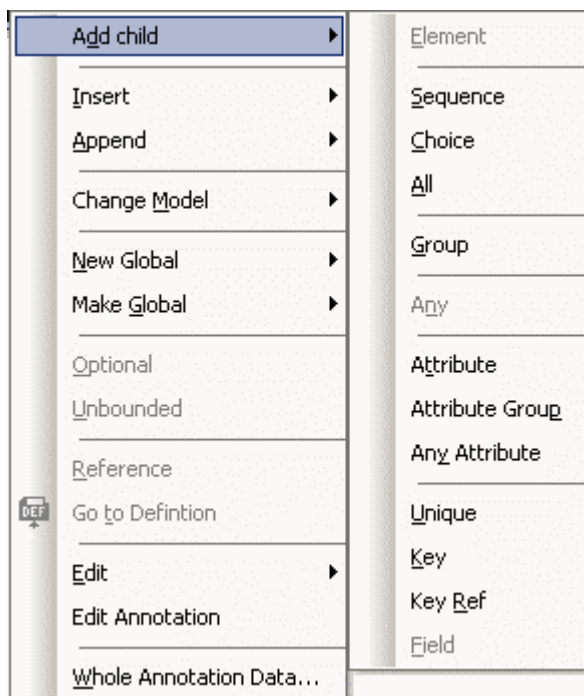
Add child
Insert
Append
Change Model
New Global
Make Global
Optional
Unbounded
Reference
DEF
Go to Defintion
Edit
Edit Annotation
Whole Annotation Data...

Element
Sequence
Choice
All
Group
Any
Attribute
Attribute Group
Any Attribute
Unique
Key
Key Ref
Field